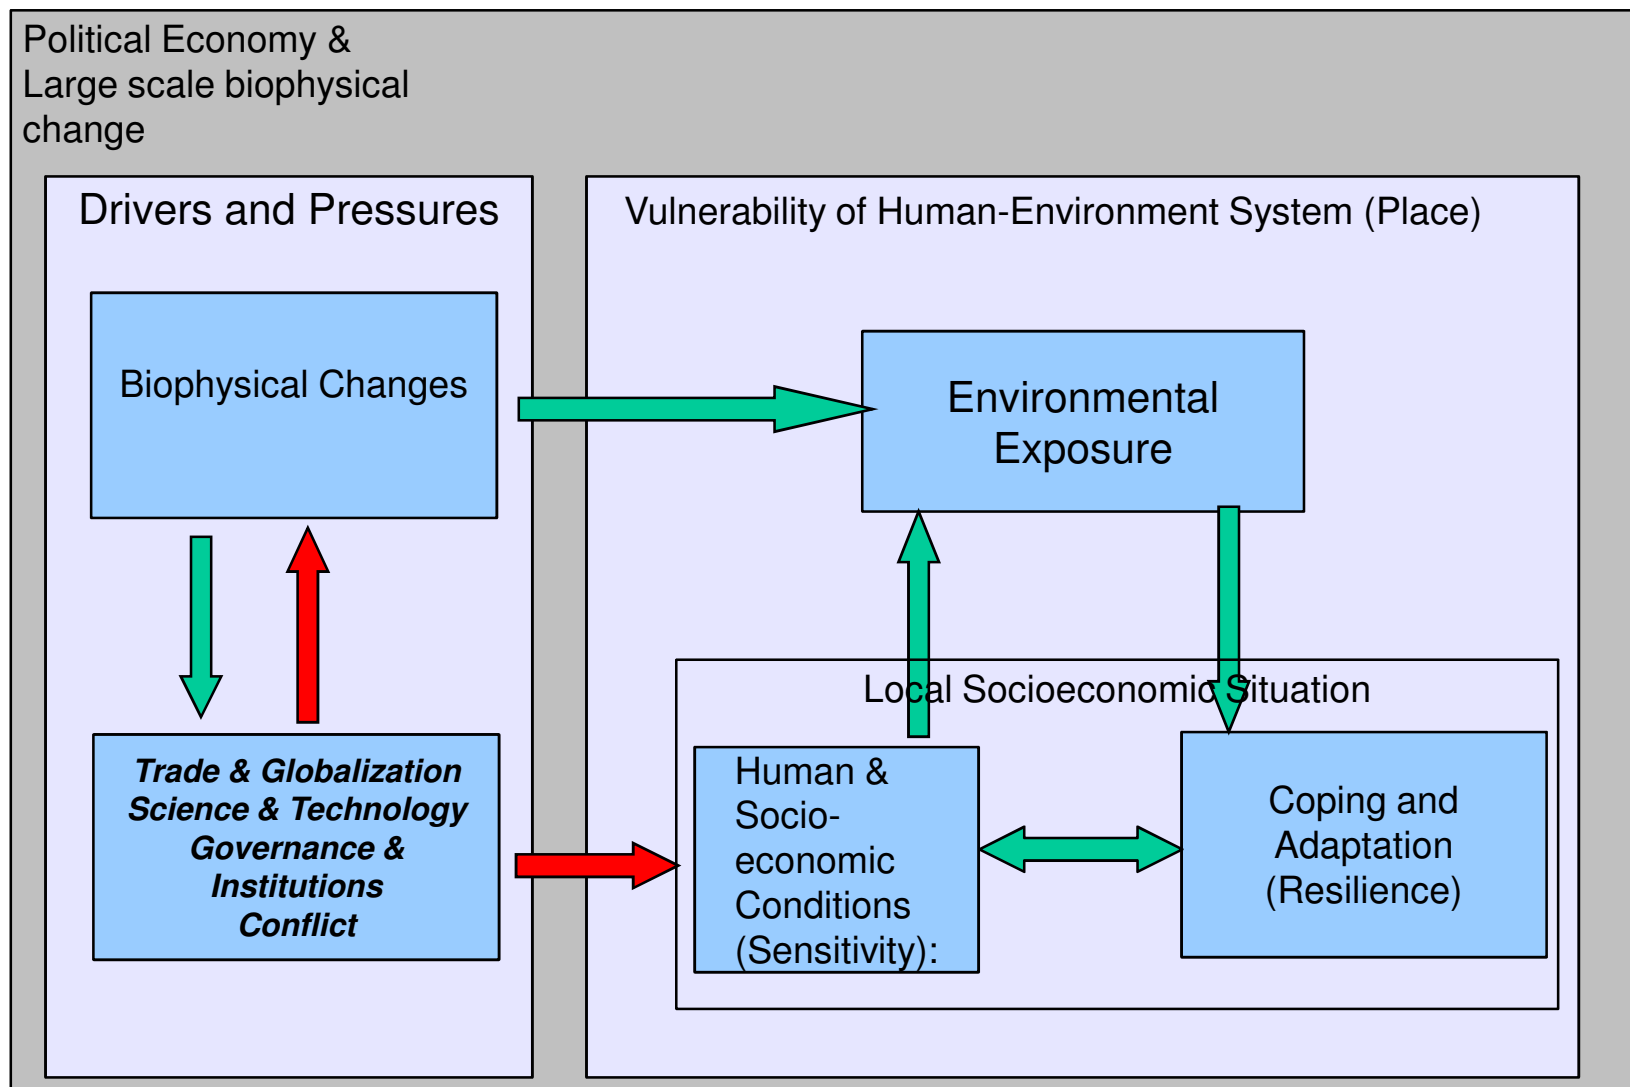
Political Economy & Large scale biophysical change

Drivers and Pressures

Biophysical Changes

***Trade & Globalization***
***Science & Technology***
***Governance & Institutions***
***Conflict***

Vulnerability of Human-Environment System (Place)

Environmental Exposure

Local Socioeconomic Situation

Human & Socio-economic Conditions (Sensitivity):

Coping and Adaptation (Resilience)